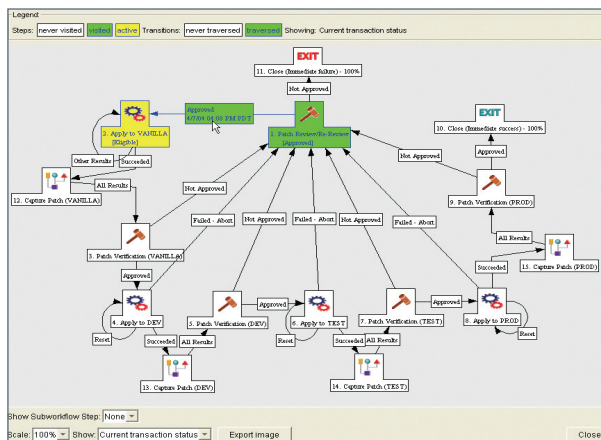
Legend

Steps: never visited visited active Transitions: never traversed traversed Showing: Current transaction status

EXIT

11. Close (Immediate failure) - 100%

Not Approved

Approved
4/7/04 04:08 PM PDT

2. Apply to VANILLA
[Eligible]

1. Patch Review/Re-Review
[Approved]

EXIT

10. Close (Immediate success) - 100%

Not Approved

Approved

Other Results

Succeeded

All Results

12. Capture Patch (VANILLA)

Not Approved

9. Patch Verification (PROD)

Failed - Abort

Not Approved

Failed - Abort

Not Approved

Failed - Abort

All Results

3. Patch Verification (VANILLA)

Succeeded

15. Capture Patch (PROD)

Approved

Approved

Approved

Approved

4. Apply to DEV

5. Patch Verification (DEV)

6. Apply to TEST

7. Patch Verification (TEST)

8. Apply to PROD

Reset

Succeeded

All Results

Reset

Succeeded

All Results

Reset

13. Capture Patch (DEV)

14. Capture Patch (TEST)

Show Subworkflow Step: None

Scale: 100% Show: Current transaction status Export image Close